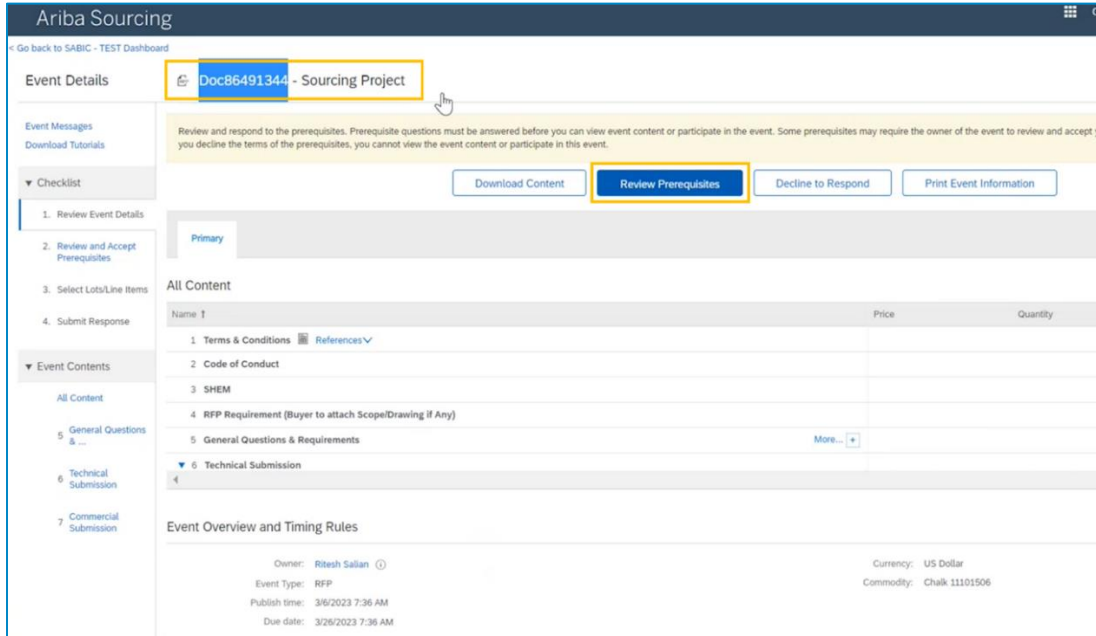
Ariba Sourcing

< Go back to SABIC - TEST Dashboard

Event Details

Doc86491344 - Sourcing Project

Event Messages
Download Tutorials

▾ Checklist

1. Review Event Details
2. Review and Accept Prerequisites
3. Select Lots/Line Items
4. Submit Response

▾ Event Contents

All Content
5 General Questions & ...
6 Technical Submission
7 Commercial Submission

Review and respond to the prerequisites. Prerequisite questions must be answered before you can view event content or participate in the event. Some prerequisites may require the owner of the event to review and accept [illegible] you decline the terms of the prerequisites, you cannot view the event content or participate in this event.

Download Content | Review Prerequisites | Decline to Respond | Print Event Information

Primary

All Content

| Name ↑ | Price | Quantity |
|---|---|---|
| 1 Terms & Conditions References | | |
| 2 Code of Conduct | | |
| 3 SHEM | | |
| 4 RFP Requirement (Buyer to attach Scope/Drawing if Any) | | |
| 5 General Questions & Requirements More... + | | |
| ▾ 6 Technical Submission | | |

Event Overview and Timing Rules

Owner: Ritesh Salian
Event Type: RFP
Publish time: 3/6/2023 7:36 AM
Due date: 3/26/2023 7:36 AM

Currency: US Dollar
Commodity: Chalk 11101506